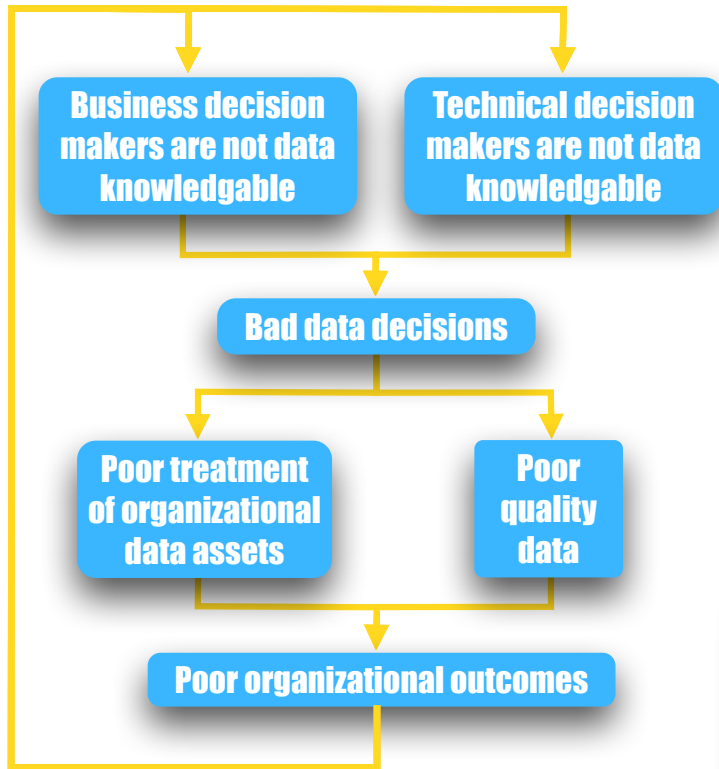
Business decision makers are not data knowledgable

Technical decision makers are not data knowledgable

Bad data decisions

Poor treatment of organizational data assets

Poor quality data

Poor organizational outcomes